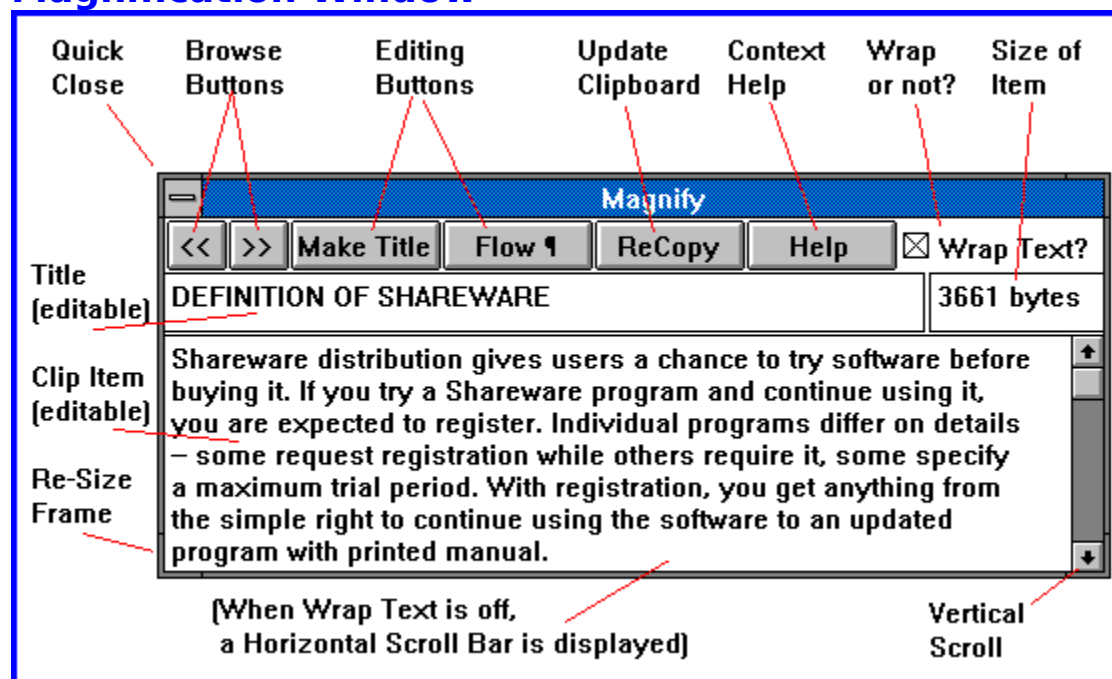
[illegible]

Quick Close

Browse Buttons

Editing Buttons

Update Clipboard

Context Help

Wrap or not?

Size of Item

Magnify

<< >> Make Title Flow ¶ ReCopy Help ☒ Wrap Text?

Title (editable)

DEFINITION OF SHAREWARE

3661 bytes

Clip Item (editable)

Re-Size Frame

Shareware distribution gives users a chance to try software before buying it. If you try a Shareware program and continue using it, you are expected to register. Individual programs differ on details – some request registration while others require it, some specify a maximum trial period. With registration, you get anything from the simple right to continue using the software to an updated program with printed manual.

(When Wrap Text is off, a Horizontal Scroll Bar is displayed)

Vertical Scroll